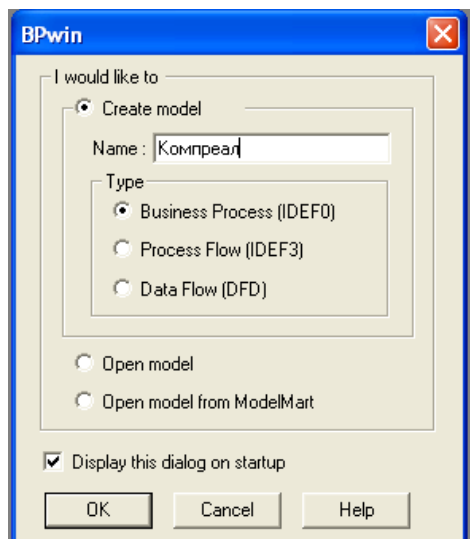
BPwin

I would like to

Create model

Name : Компреал

Type

Business Process (IDEF0)

Process Flow (IDEF3)

Data Flow (DFD)

Open model

Open model from ModelMart

Display this dialog on startup

OK

Cancel

Help